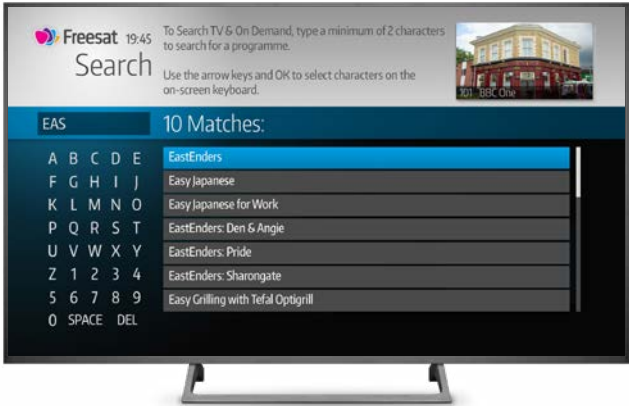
Freesat 19:45
Search

To Search TV & On Demand, type a minimum of 2 characters to search for a programme.

Use the arrow keys and OK to select characters on the on-screen keyboard.

101 BBC One

EAS

10 Matches:

A B C D E
F G H I J
K L M N O
P Q R S T
U V W X Y
Z 1 2 3 4
5 6 7 8 9
0 SPACE DEL

EastEnders
Easy Japanese
Easy Japanese for Work
EastEnders: Den & Angie
EastEnders: Pride
EastEnders: Sharongate
Easy Grilling with Tefal Optigrill